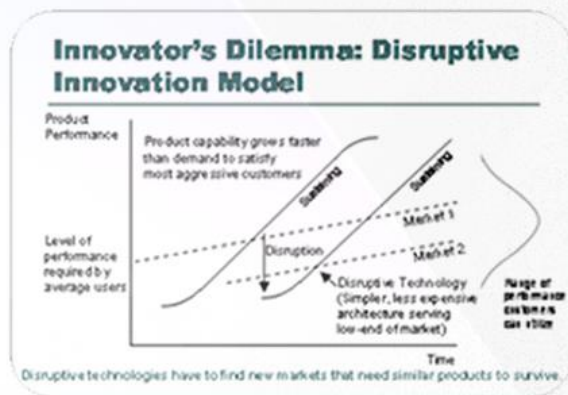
Innovator's Dilemma: Disruptive Innovation Model

Product Performance

Product capability grows faster than demand to satisfy most aggressive customers

Sustaining

Sustaining

Market 1

Market 2

Level of performance required by average users

Disruption

Disruptive Technology (Simpler, less expensive architecture serving low-end of market)

Range of performance customers can utilize

Time

Disruptive technologies have to find new markets that need similar products to survive.